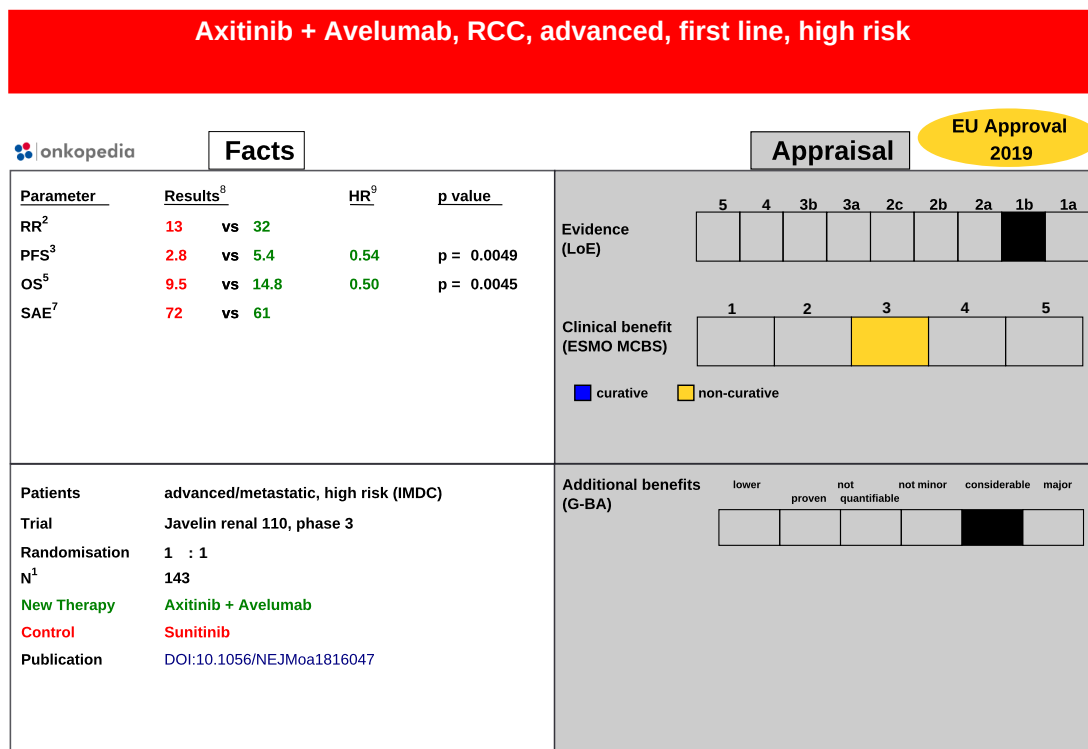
Axitinib + Avelumab, RCC, advanced, first line, high risk

onkopedia

Facts

Appraisal

EU Approval 2019

| Parameter | Results$^{8}$ | | | HR$^{9}$ | p value |
|---|---|---|---|---|---|
| RR$^{2}$ | 13 | vs | 32 | | |
| PFS$^{3}$ | 2.8 | vs | 5.4 | 0.54 | p = 0.0049 |
| OS$^{5}$ | 9.5 | vs | 14.8 | 0.50 | p = 0.0045 |
| SAE$^{7}$ | 72 | vs | 61 | | |

Evidence (LoE)

5 4 3b 3a 2c 2b 2a 1b 1a

Clinical benefit (ESMO MCBS)

1 2 3 4 5

curative non-curative

Patients advanced/metastatic, high risk (IMDC)
Trial Javelin renal 110, phase 3
Randomisation 1 : 1
N$^{1}$ 143
New Therapy Axitinib + Avelumab
Control Sunitinib
Publication DOI:10.1056/NEJMoa1816047

Additional benefits (G-BA)

lower proven not quantifiable not minor considerable major